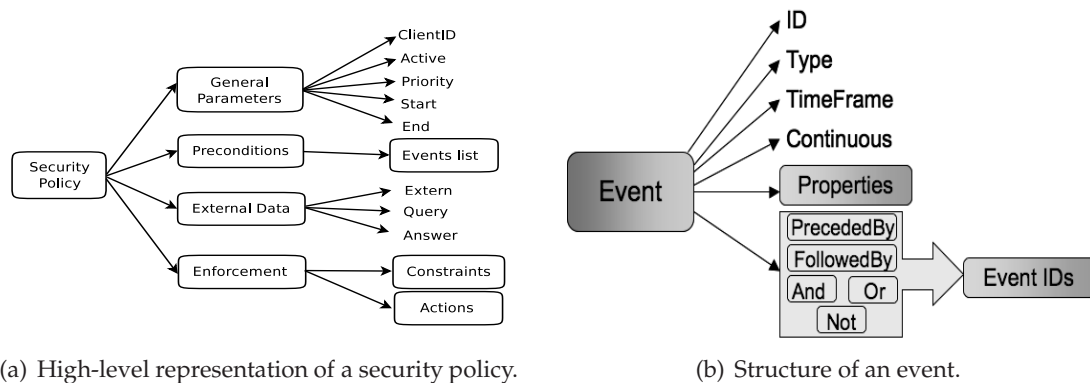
Security Policy

General Parameters

ClientID
Active
Priority
Start
End

Preconditions

Events list

External Data

Extern
Query
Answer

Enforcement

Constraints
Actions

(a) High-level representation of a security policy.

Event

ID
Type
TimeFrame
Continuous
Properties
PrecededBy
FollowedBy
And
Or
Not
Event IDs

(b) Structure of an event.